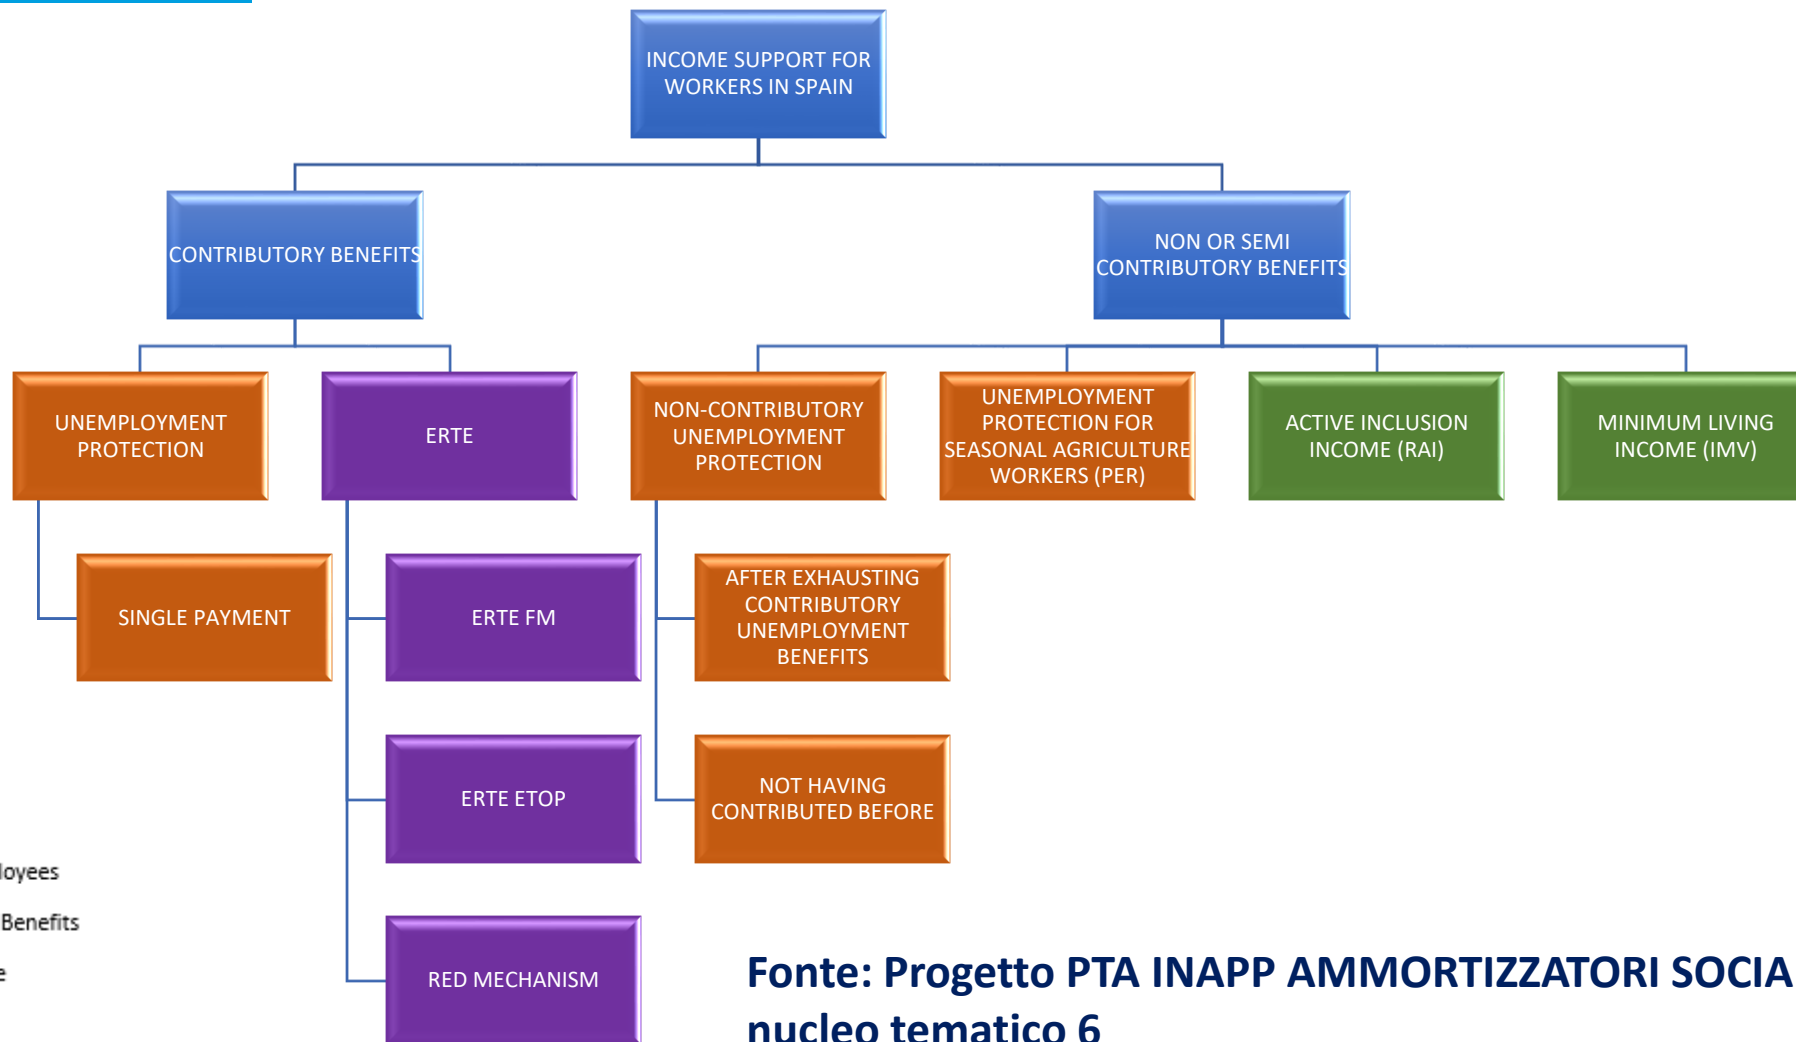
INCOME SUPPORT FOR WORKERS IN SPAIN

CONTRIBUTORY BENEFITS

NON OR SEMI CONTRIBUTORY BENEFITS

UNEMPLOYMENT PROTECTION

ERTE

NON-CONTRIBUTORY UNEMPLOYMENT PROTECTION

UNEMPLOYMENT PROTECTION FOR SEASONAL AGRICULTURE WORKERS (PER)

ACTIVE INCLUSION INCOME (RAI)

MINIMUM LIVING INCOME (IMV)

SINGLE PAYMENT

ERTE FM

AFTER EXHAUSTING CONTRIBUTORY UNEMPLOYMENT BENEFITS

ERTE ETOP

NOT HAVING CONTRIBUTED BEFORE

loyees

Benefits

e

RED MECHANISM

Fonte: Progetto PTA INAPP AMMORTIZZATORI SOCIA

nucleo tematico 6